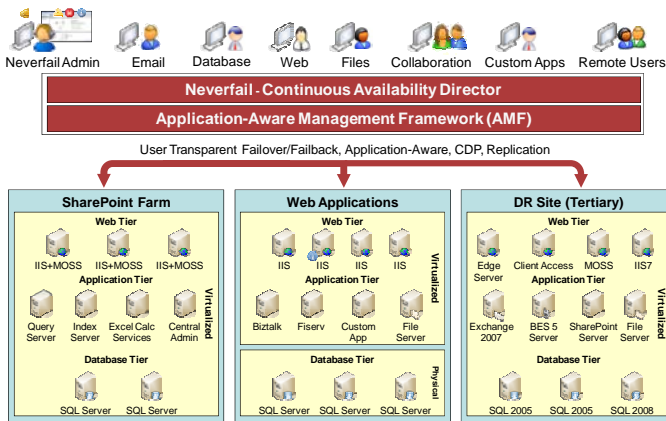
Neverfail Admin Email Database Web Files Collaboration Custom Apps Remote Users

Neverfail - Continuous Availability Director

Application-Aware Management Framework (AMF)

User Transparent Failover/Failback, Application-Aware, CDP, Replication

SharePoint Farm

Web Tier

IIS+MOSS IIS+MOSS IIS+MOSS

Application Tier

Query Server Index Server Excel Calc Services Central Admin

Virtualized

Database Tier

SQL Server SQL Server

Web Applications

Web Tier

IIS IIS IIS IIS

Application Tier

Biztalk Fiserv Custom App File Server

Virtualized

Database Tier

SQL Server SQL Server SQL Server

Physical

DR Site (Tertiary)

Web Tier

Edge Server Client Access MOSS IIS7

Application Tier

Exchange 2007 BES 5 Server SharePoint Server File Server

Virtualized

Database Tier

SQL 2005 SQL 2005 SQL 2008